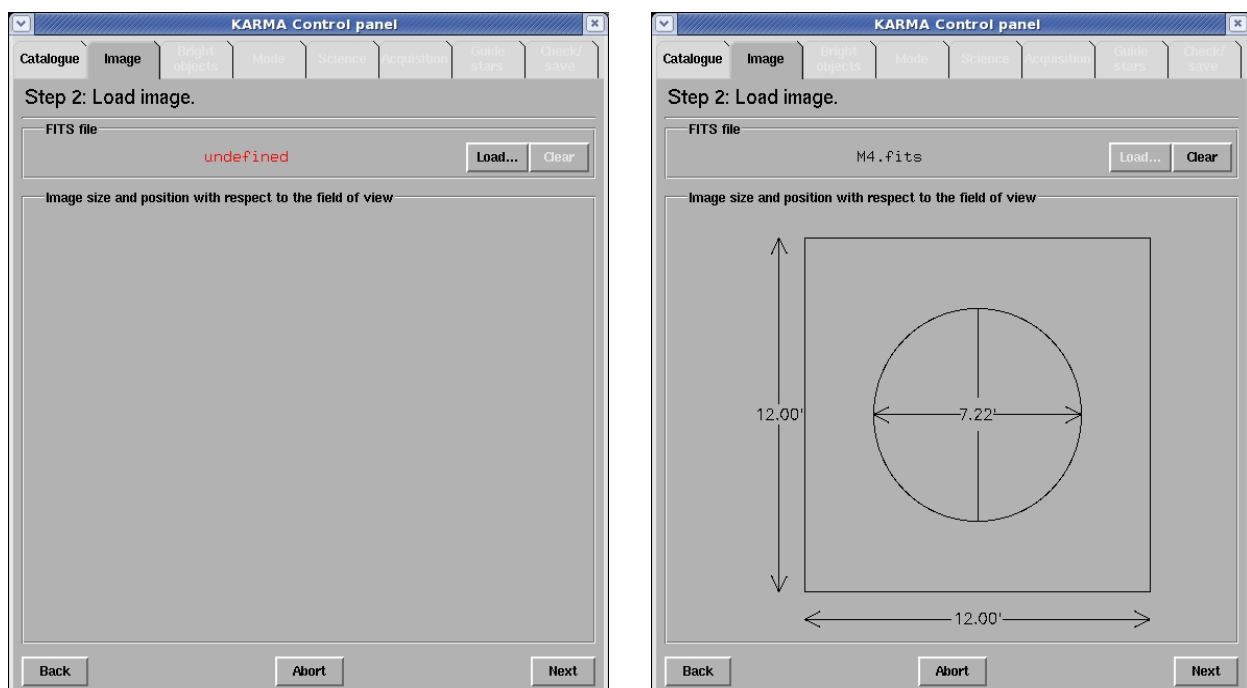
KARMA Control panel

Catalogue | Image | Bright objects | Mode | Science | Acquisition | Guide stars | Check/ save

Step 2: Load image.

FITS file

undefined

Load... | Clear

Image size and position with respect to the field of view

Back | Abort | Next

KARMA Control panel

Catalogue | Image | Bright objects | Mode | Science | Acquisition | Guide stars | Check/ save

Step 2: Load image.

FITS file

M4.fits

Load... | Clear

Image size and position with respect to the field of view

12.00'

7.22'

12.00'

Back | Abort | Next